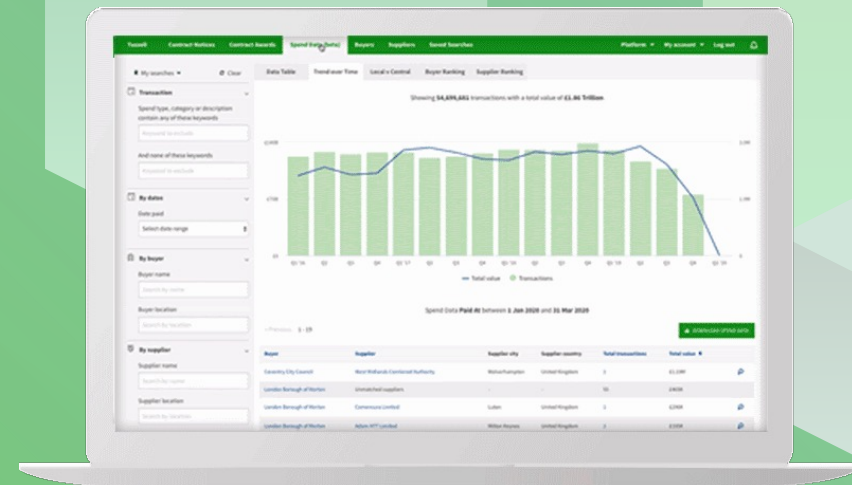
Tussell Contract Notices Contract Awards Spend Data (beta) Buyers Suppliers Saved Searches Platform ▾ My account ▾ Log out

My searches ▾ Clear

Transaction

Spend type, category or description contain any of these keywords

Keyword to include

And none of these keywords

Keyword to exclude

By dates

Date paid

Select date range

By buyer

Buyer name

Search by name

Buyer location

Search by location

By supplier

Supplier name

Search by name

Supplier location

Search by location

Data Table Trend over Time Local v Central Buyer Ranking Supplier Ranking

Showing 54,696,681 transactions with a total value of £1.86 Trillion

Total value Transactions

Spend Data Paid At between 1 Jun 2020 and 31 Mar 2020

« Previous 1 - 19

DOWNLOAD SPEND DATA

| Buyer | Supplier | Supplier city | Supplier country | Total transactions | Total value |
|---|---|---|---|---|---|
| Coventry City Council | West Midlands Combined Authority | Wolverhampton | United Kingdom | 1 | £1,290 |
| London Borough of Merton | Unmatched suppliers | - | - | 51 | £463K |
| London Borough of Merton | Consensus Limited | Luton | United Kingdom | 1 | £290K |
| London Borough of Merton | Adam HTT Limited | Milton Keynes | United Kingdom | 1 | £290K |